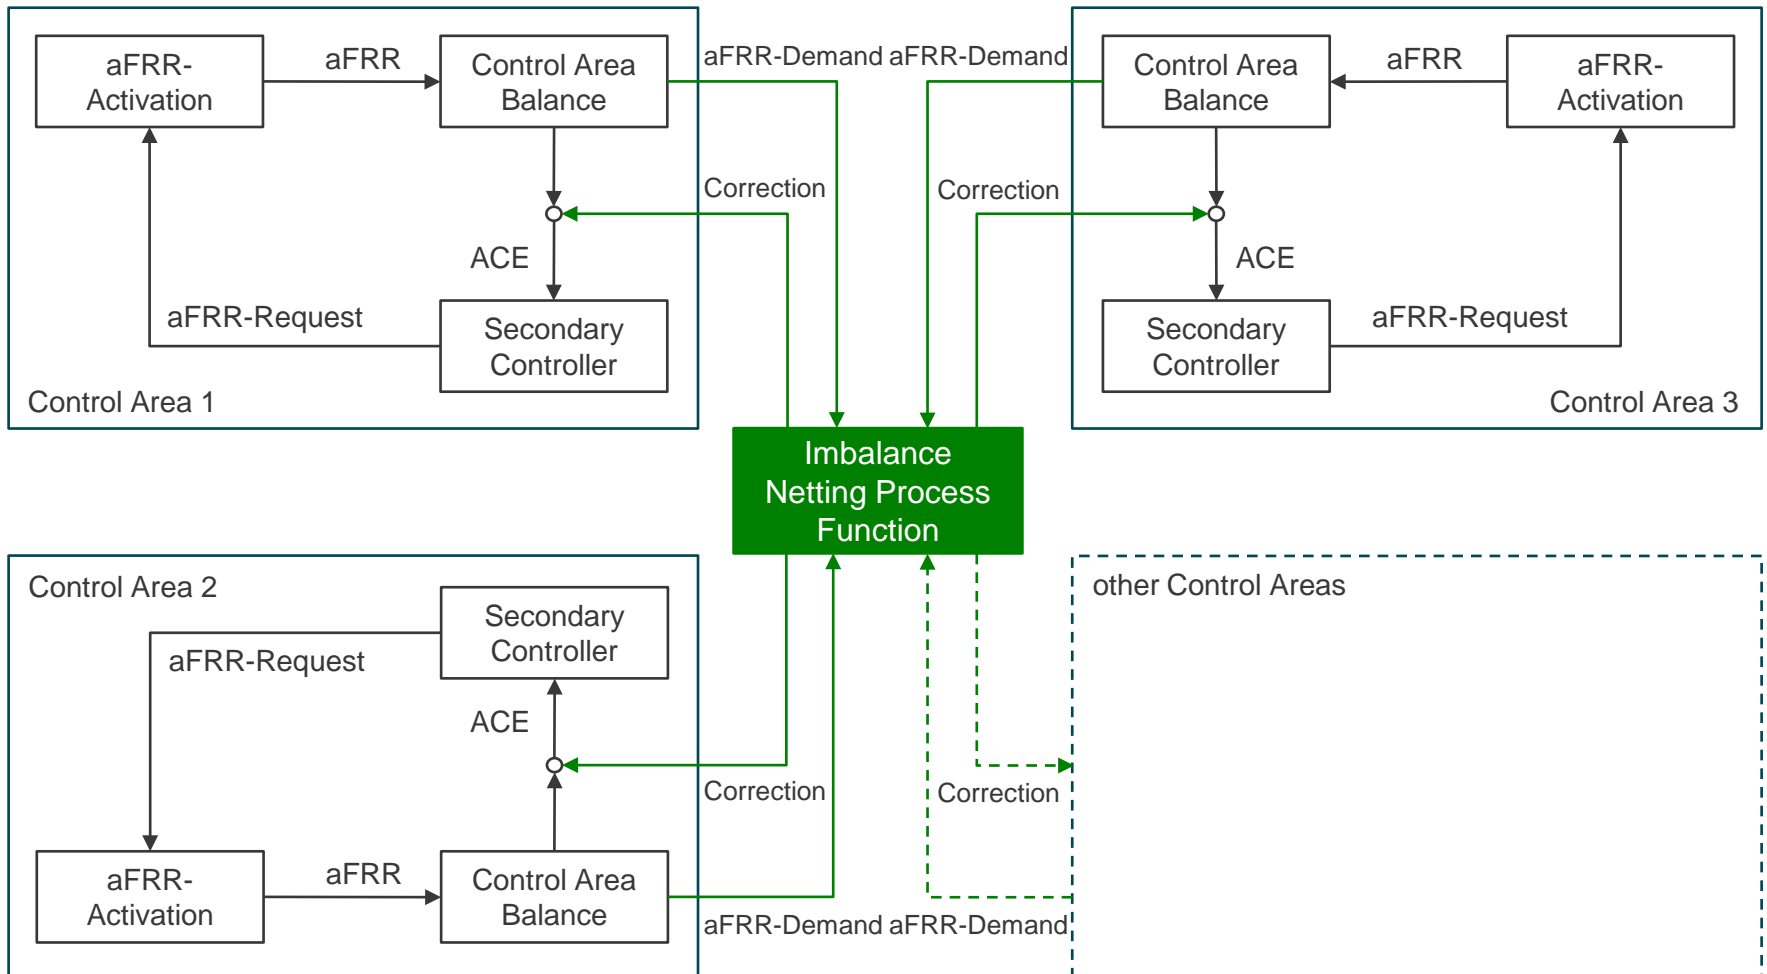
aFRR-Activation

aFRR

Control Area Balance

aFRR-Demand aFRR-Demand

Control Area Balance

aFRR

aFRR-Activation

Correction

Correction

ACE

ACE

aFRR-Request

Secondary Controller

Secondary Controller

aFRR-Request

Control Area 1

Control Area 3

Imbalance Netting Process Function

Control Area 2

other Control Areas

Secondary Controller

aFRR-Request

ACE

Correction

Correction

aFRR-Activation

aFRR

Control Area Balance

aFRR-Demand aFRR-Demand